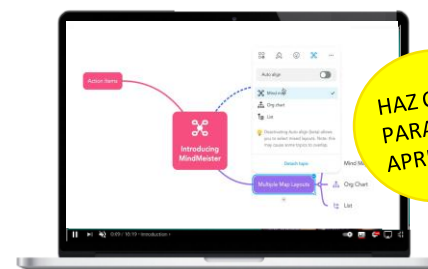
Action Items

Introducing MindMeister

Auto align

Mind map

Org chart

List

Deactivating Auto align (beta) allows you to select mixed layouts. Note: this may cause some topics to overlap.

Default topic

Mind M

Multiple Map Layouts

Org Chart

List

0:09 / 10:10 • Introduction ›

HAZ C
PARA
APR